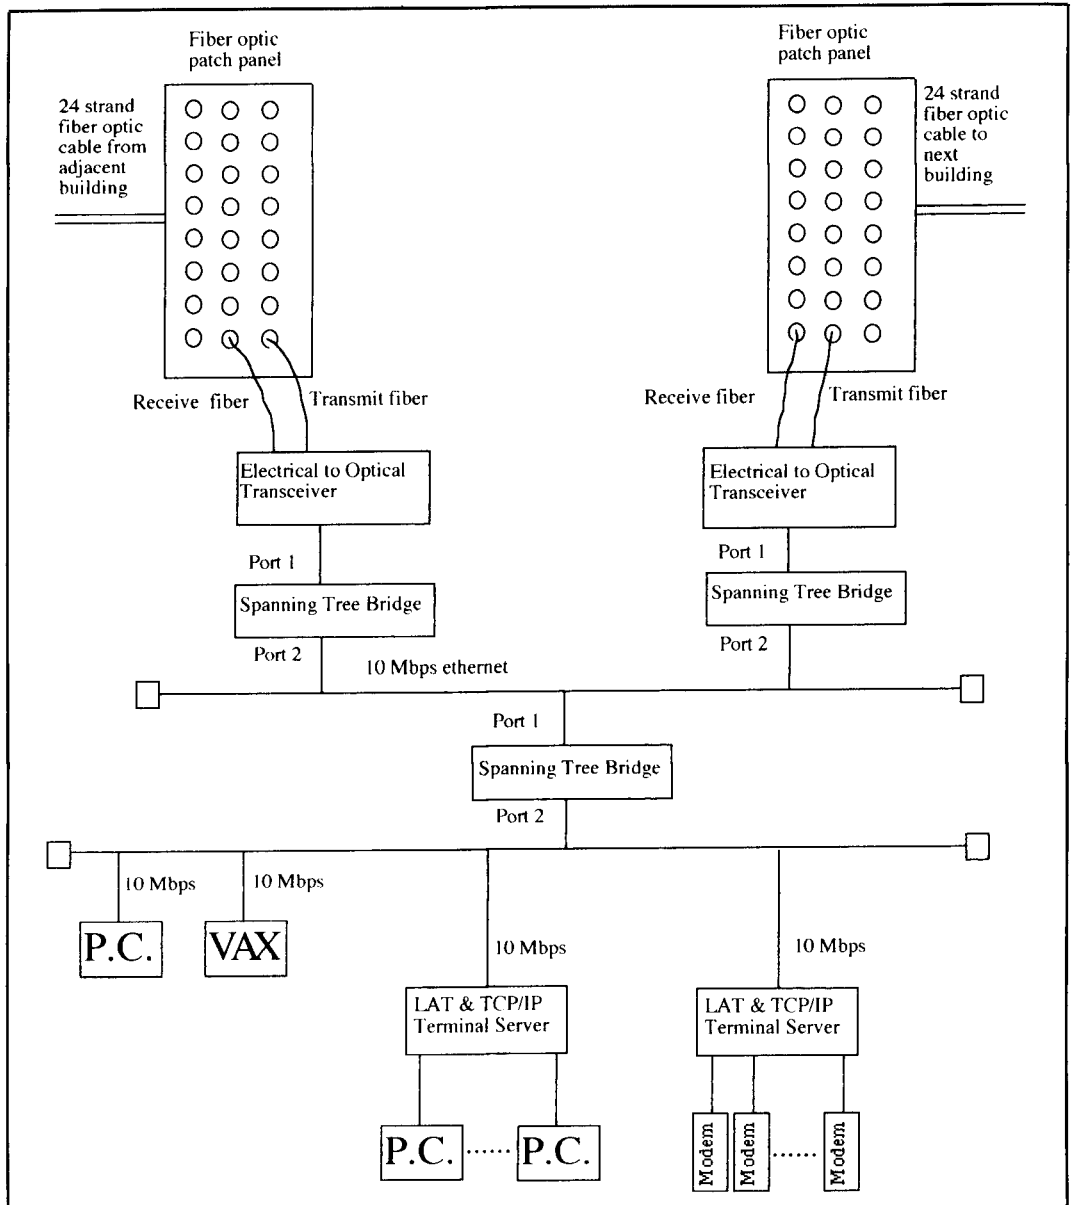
Fiber optic patch panel

24 strand fiber optic cable from adjacent building

Receive fiber

Transmit fiber

Electrical to Optical Transceiver

Port 1

Spanning Tree Bridge

Port 2

Fiber optic patch panel

24 strand fiber optic cable to next building

Receive fiber

Transmit fiber

Electrical to Optical Transceiver

Port 1

Spanning Tree Bridge

Port 2

10 Mbps ethernet

Port 1

Spanning Tree Bridge

Port 2

10 Mbps

10 Mbps

P.C.

VAX

10 Mbps

LAT & TCP/IP Terminal Server

P.C. ...... P.C.

10 Mbps

LAT & TCP/IP Terminal Server

Modem

Modem

......

Modem